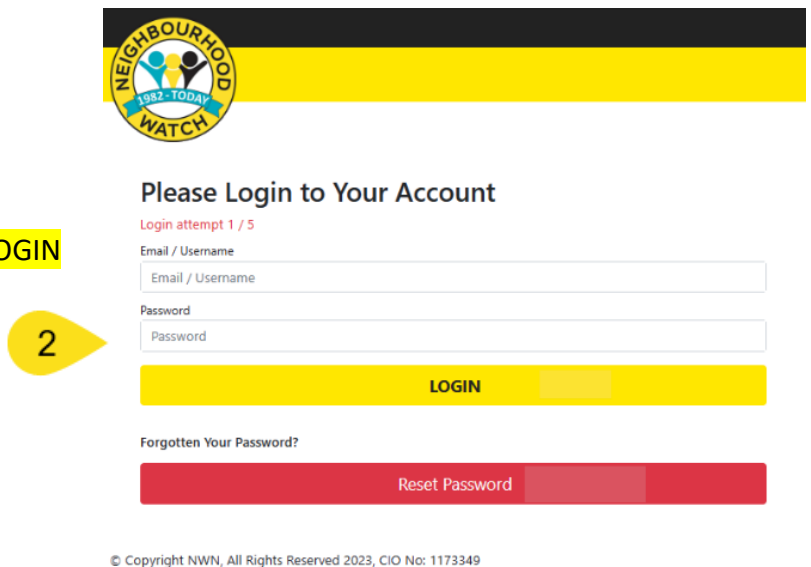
NEIGHBOURHOOD
1982 - TODAY
WATCH

OGIN

Please Login to Your Account

Login attempt 1 / 5

Email / Username

Email / Username

Password

2

Password

LOGIN

Forgotten Your Password?

Reset Password

© Copyright NWN, All Rights Reserved 2023, CIO No: 1173349